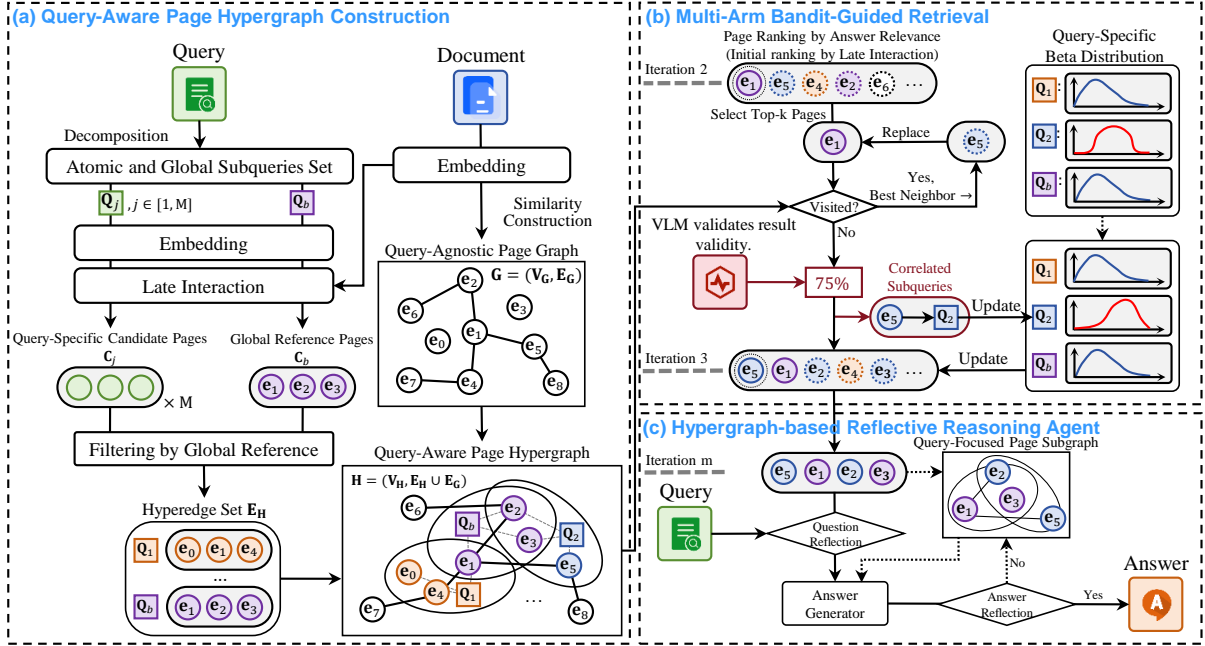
(a) Query-Aware Page Hypergraph Construction

Query

Document

Decomposition

Atomic and Global Subqueries Set

Embedding

$\mathbf{Q}_j$, $j \in [1, \mathrm{M}]$

$\mathbf{Q}_b$

Embedding

Similarity Construction

Late Interaction

Query-Agnostic Page Graph

$\mathbf{G} = (\mathbf{V_G}, \mathbf{E_G})$

e6 e2 e3 e0 e1 e5 e7 e4 e8

Query-Specific Candidate Pages

$\mathbf{C}_j$

Global Reference Pages

$\mathbf{C}_b$

e1 e2 e3

× M

Filtering by Global Reference

Query-Aware Page Hypergraph

$\mathbf{H} = (\mathbf{V_H}, \mathbf{E_H} \cup \mathbf{E_G})$

Hyperedge Set $\mathbf{E_H}$

Q1 e0 e1 e4

...

Qb e1 e2 e3

e6 Qb e2 e3 Q2 e1 e5 e0 e4 Q1 e7 ... e8

(b) Multi-Arm Bandit-Guided Retrieval

Page Ranking by Answer Relevance (Initial ranking by Late Interaction)

Iteration 2

e1 e5 e4 e2 e6 ...

Query-Specific Beta Distribution

Q1

Select Top-k Pages

Replace

e1

e5

Q2

Yes, Best Neighbor →

Visited?

Qb

VLM validates result validity.

No

Correlated Subqueries

75%

Q1

e5 Q2

Update

Q2

Iteration 3

Update

e5 e1 e2 e4 e3 ...

Qb

(c) Hypergraph-based Reflective Reasoning Agent

Query-Focused Page Subgraph

Iteration m

e5 e1 e2 e3

e2 e3 e1 e5

Query

Question Reflection

No

Answer

Answer Generator

Answer Reflection

Yes